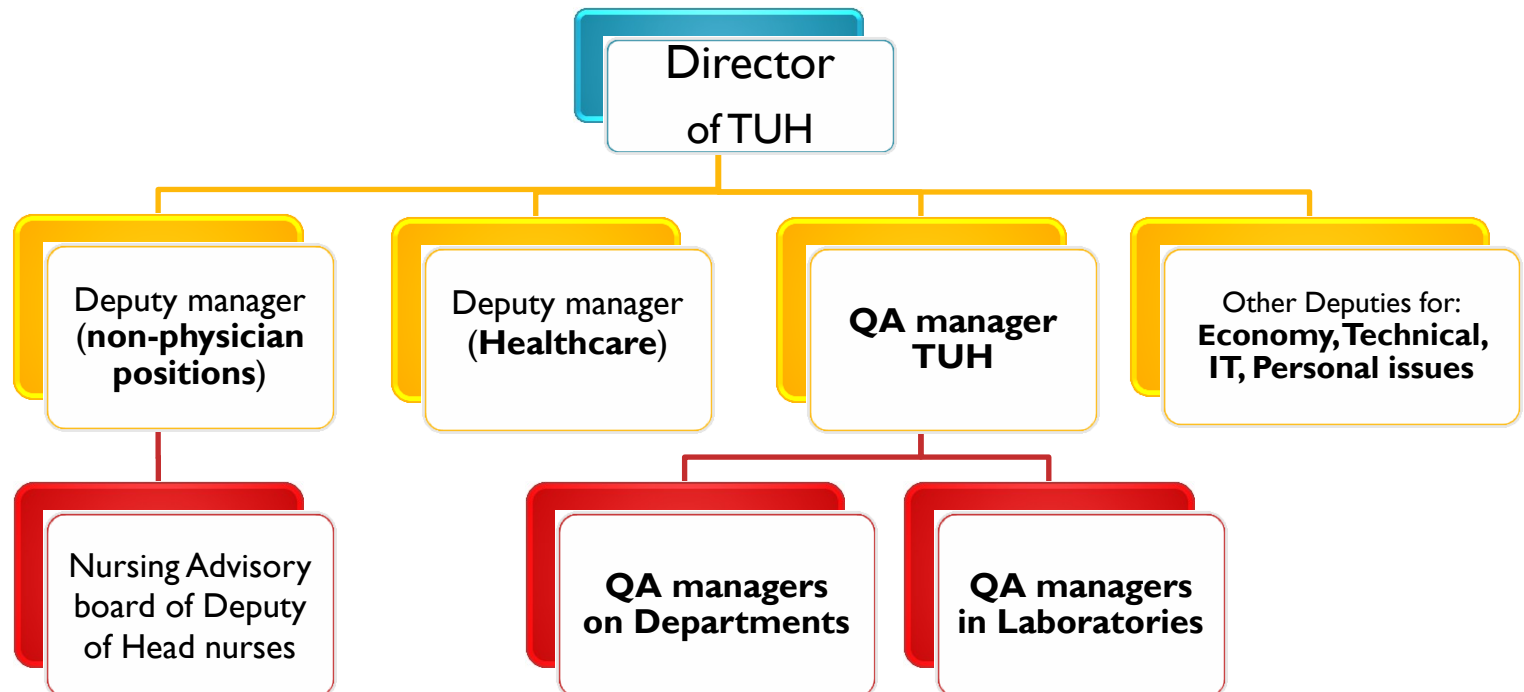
Director of TUH

Deputy manager (**non-physician positions**)

Deputy manager (**Healthcare**)

**QA manager TUH**

Other Deputies for: **Economy, Technical, IT, Personal issues**

Nursing Advisory board of Deputy of Head nurses

**QA managers on Departments**

**QA managers in Laboratories**